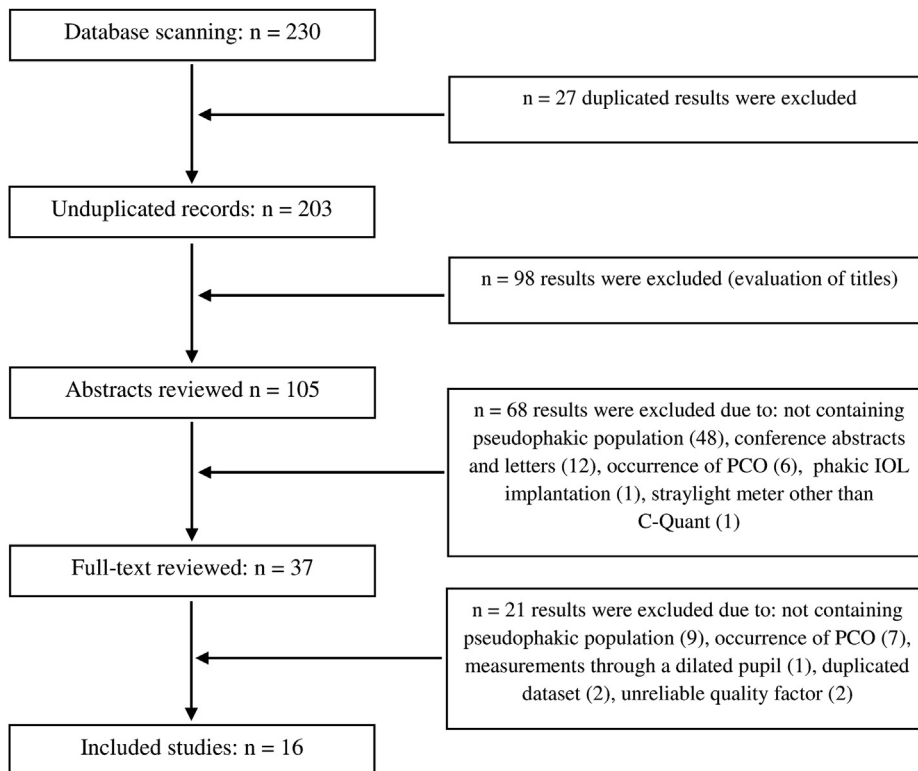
Database scanning: n = 230

n = 27 duplicated results were excluded

Unduplicated records: n = 203

n = 98 results were excluded (evaluation of titles)

Abstracts reviewed n = 105

n = 68 results were excluded due to: not containing pseudophakic population (48), conference abstracts and letters (12), occurrence of PCO (6), phakic IOL implantation (1), straylight meter other than C-Quant (1)

Full-text reviewed: n = 37

n = 21 results were excluded due to: not containing pseudophakic population (9), occurrence of PCO (7), measurements through a dilated pupil (1), duplicated dataset (2), unreliable quality factor (2)

Included studies: n = 16